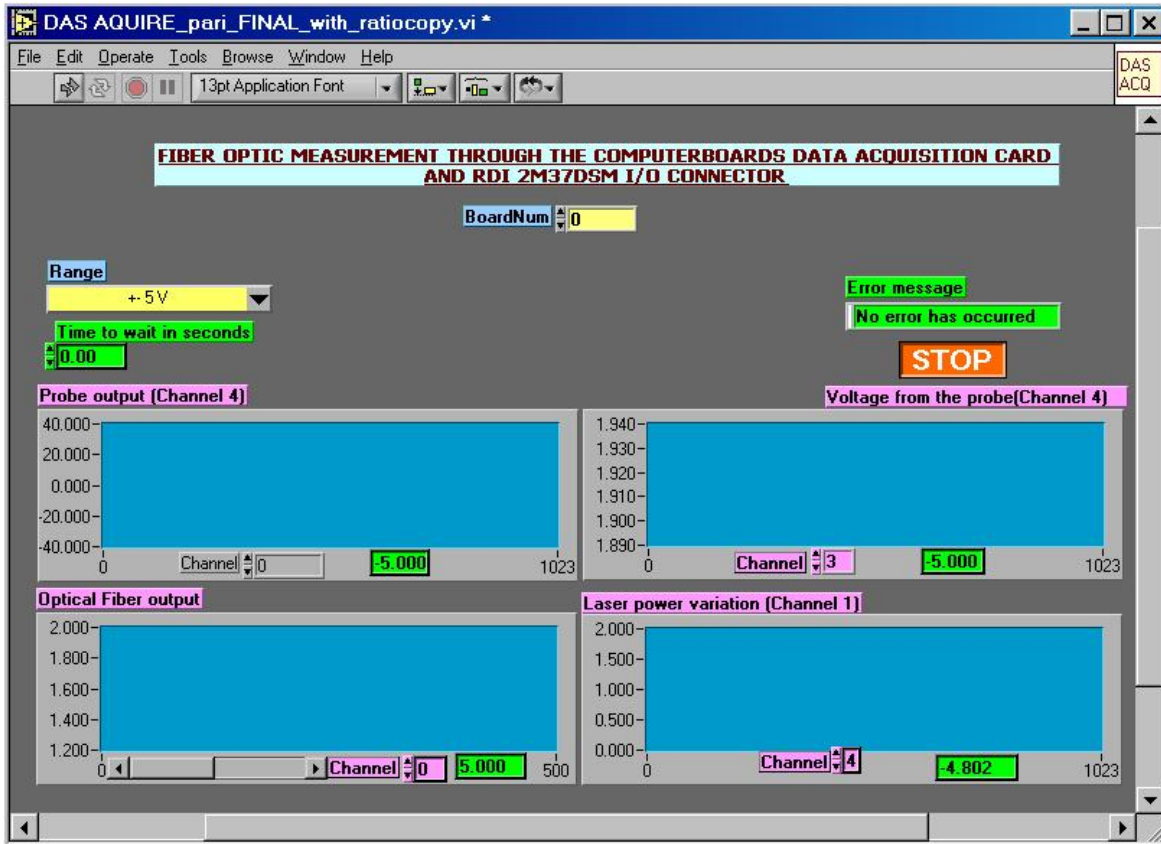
DAS AQUIRE_pari_FINAL_with_ratiocopy.vi *

File Edit Operate Tools Browse Window Help

13pt Application Font

DAS ACQ

FIBER OPTIC MEASUREMENT THROUGH THE COMPUTERBOARDS DATA ACQUISITION CARD AND RDI 2M37DSM I/O CONNECTOR

BoardNum 0

Range

+- 5 V

Time to wait in seconds

0.00

Error message

No error has occurred

STOP

Probe output (Channel 4)

40.000
20.000
0.000
-20.000
-40.000
0
Channel 0
-5.000
1023

Voltage from the probe(Channel 4)

1.940
1.930
1.920
1.910
1.900
1.890
0
Channel 3
-5.000
1023

Optical Fiber output

2.000
1.800
1.600
1.400
1.200
0
Channel 0
5.000
500

Laser power variation (Channel 1)

2.000
1.500
1.000
0.500
0.000
0
Channel 4
-4.802
1023